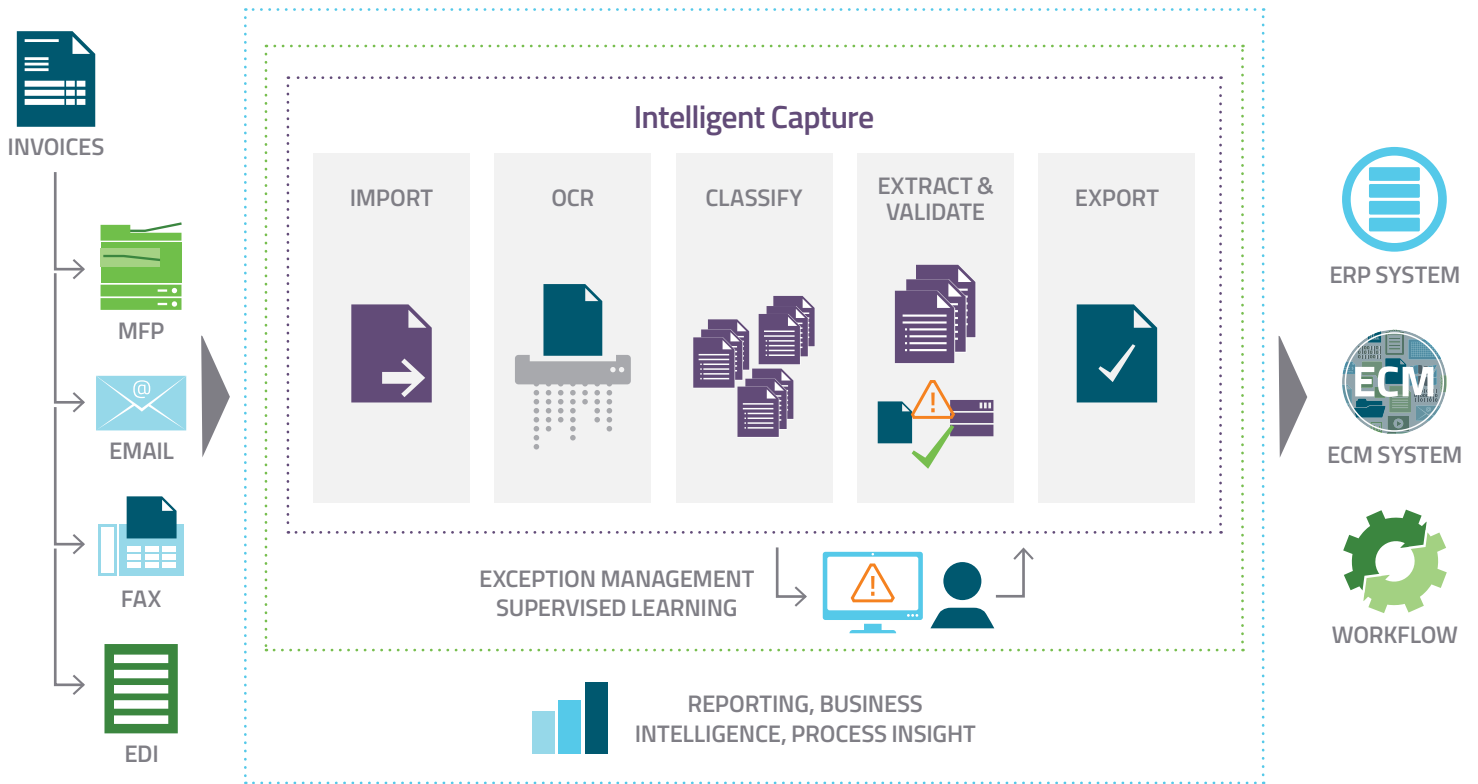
INVOICES

MFP

EMAIL

FAX

EDI

Intelligent Capture

IMPORT

OCR

CLASSIFY

EXTRACT & VALIDATE

EXPORT

EXCEPTION MANAGEMENT
SUPERVISED LEARNING

REPORTING, BUSINESS INTELLIGENCE, PROCESS INSIGHT

ERP SYSTEM

ECM

ECM SYSTEM

WORKFLOW